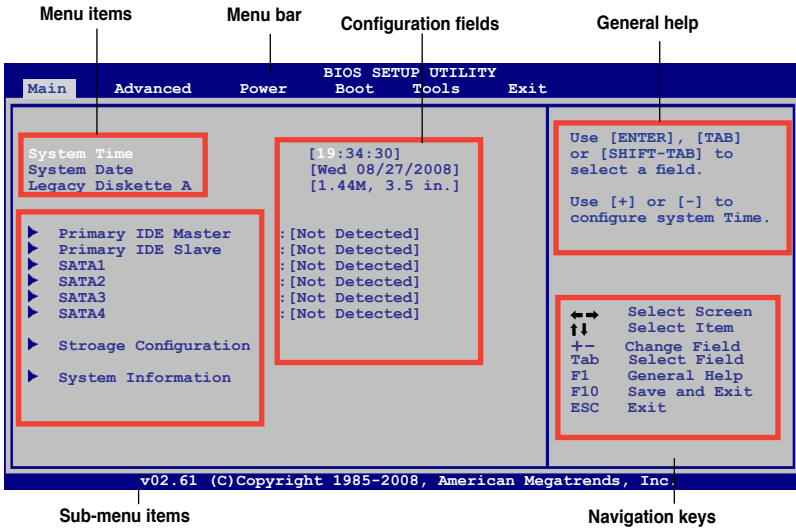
Menu items
Menu bar
Configuration fields
General help

BIOS SETUP UTILITY
Main Advanced Power Boot Tools Exit

System Time [19:34:30]
System Date [Wed 08/27/2008]
Legacy Diskette A [1.44M, 3.5 in.]

Primary IDE Master :[Not Detected]
Primary IDE Slave :[Not Detected]
SATA1 :[Not Detected]
SATA2 :[Not Detected]
SATA3 :[Not Detected]
SATA4 :[Not Detected]

Stroage Configuration

System Information

Use [ENTER], [TAB] or [SHIFT-TAB] to select a field.

Use [+] or [-] to configure system Time.

←→ Select Screen
↑↓ Select Item
+- Change Field
Tab Select Field
F1 General Help
F10 Save and Exit
ESC Exit

v02.61 (C)Copyright 1985-2008, American Megatrends, Inc.

Sub-menu items
Navigation keys